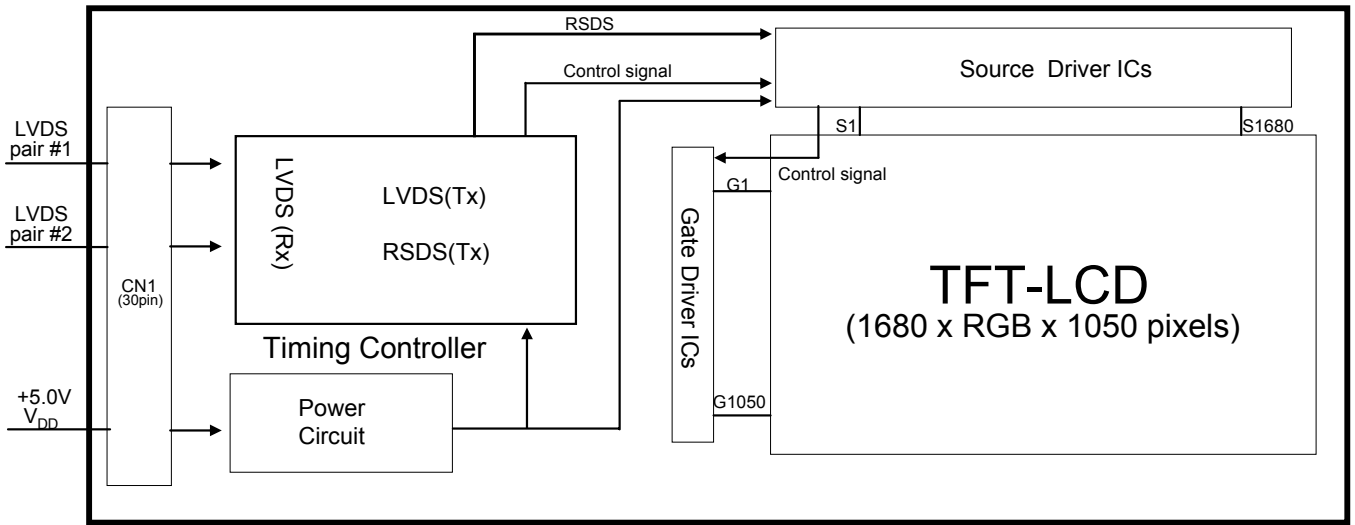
RSDS

Control signal

Source Driver ICs

S1

S1680

LVDS pair #1

LVDS pair #2

CN1 (30pin)

LVDS (Rx)

LVDS(Tx)

RSDS(Tx)

Timing Controller

Gate Driver ICs

G1

Control signal

TFT-LCD
(1680 x RGB x 1050 pixels)

G1050

+5.0V $V_{DD}$

Power Circuit